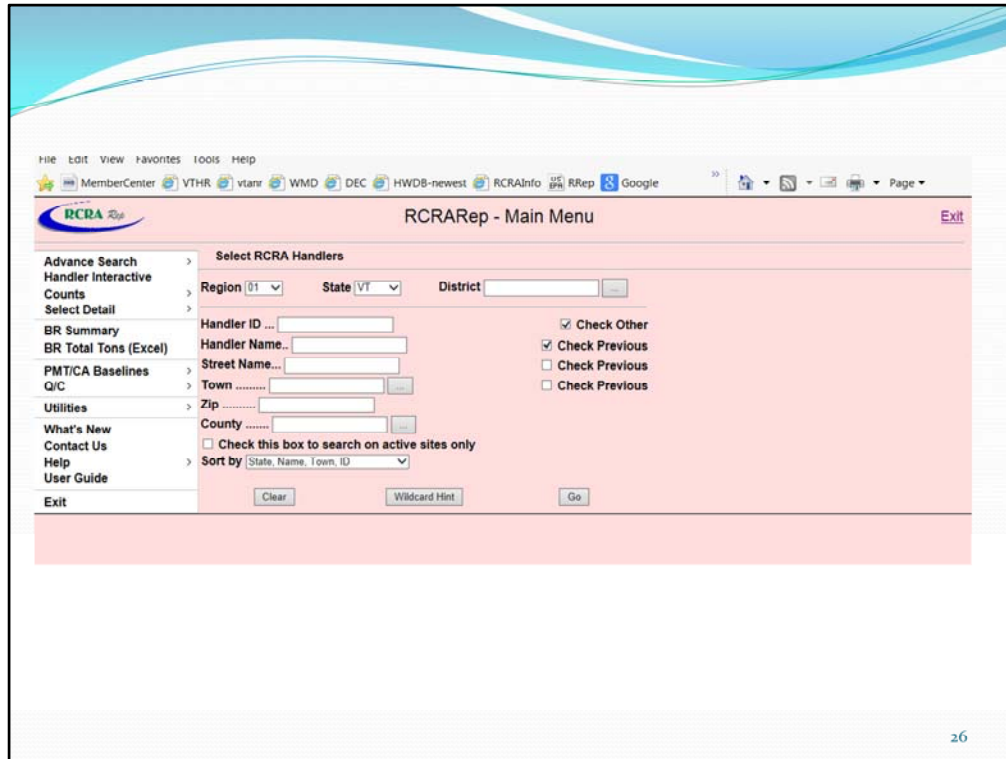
File Edit View Favorites Tools Help

MemberCenter VTHR vtanr WMD DEC HWDB-newest RCRAInfo US EPA RRep Google » Page

RCRA Rep

RCRARep - Main Menu

Exit

Advance Search
Handler Interactive
Counts
Select Detail

BR Summary
BR Total Tons (Excel)

PMT/CA Baselines
Q/C

Utilities

What's New
Contact Us
Help
User Guide

Exit

Select RCRA Handlers

Region 01 State VT District ...

Handler ID ...
Handler Name..
Street Name...
Town ......... ...
Zip .........
County ....... ...

☑ Check Other
☑ Check Previous
☐ Check Previous
☐ Check Previous

☐ Check this box to search on active sites only

Sort by State, Name, Town, ID

Clear Wildcard Hint Go

26